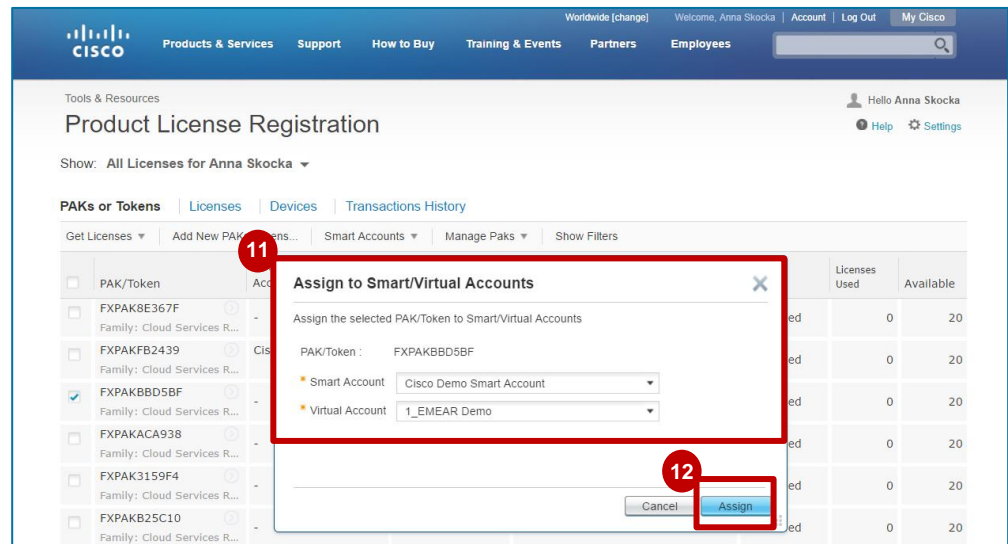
Worldwide [change] Welcome, Anna Skocka | Account | Log Out My Cisco

cisco Products & Services Support How to Buy Training & Events Partners Employees

Tools & Resources

Product License Registration

Hello Anna Skocka

Help Settings

Show: All Licenses for Anna Skocka

PAKs or Tokens | Licenses | Devices | Transactions History

Get Licenses | Add New PAK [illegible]ens... | Smart Accounts | Manage Paks | Show Filters

| | PAK/Token | Acc | | Licenses Used | Available |
|---|---|---|---|---|---|
| | FXPAK8E367F Family: Cloud Services R... | - | ed | 0 | 20 |
| | FXPAKFB2439 Family: Cloud Services R... | Cis | ed | 0 | 20 |
| ✔ | FXPAKBBD5BF Family: Cloud Services R... | - | ed | 0 | 20 |
| | FXPAKACA938 Family: Cloud Services R... | - | ed | 0 | 20 |
| | FXPAK3159F4 Family: Cloud Services R... | - | ed | 0 | 20 |
| | FXPAKB25C10 Family: Cloud Services R... | - | ed | 0 | 20 |

11

Assign to Smart/Virtual Accounts

Assign the selected PAK/Token to Smart/Virtual Accounts

PAK/Token : FXPAKBBD5BF

* Smart Account Cisco Demo Smart Account

* Virtual Account 1_EMEAR Demo

12

Cancel Assign